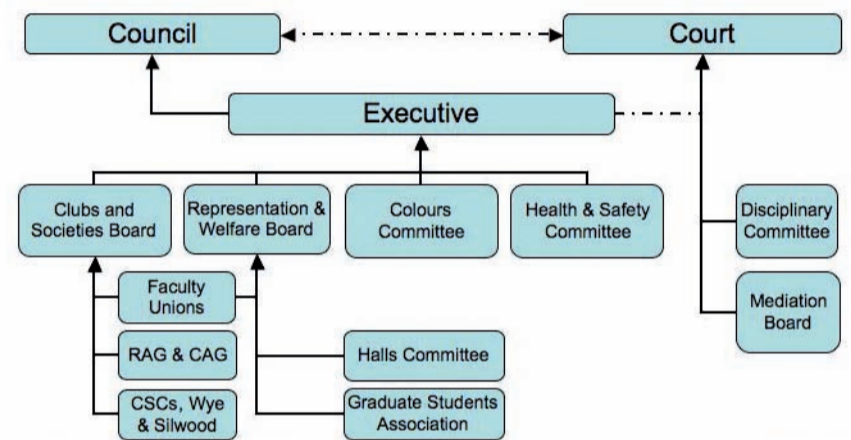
Council

Court

Executive

Clubs and Societies Board

Representation & Welfare Board

Colours Committee

Health & Safety Committee

Disciplinary Committee

Mediation Board

Faculty Unions

RAG & CAG

CSCs, Wye & Silwood

Halls Committee

Graduate Students Association